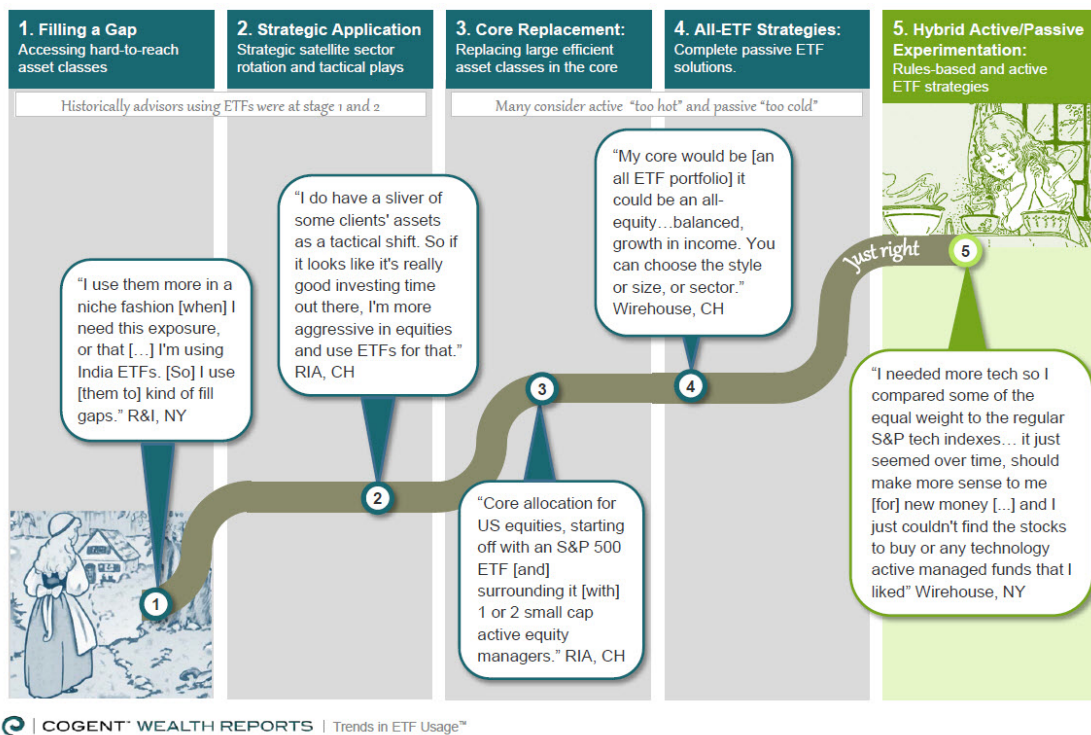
1. Filling a Gap
Accessing hard-to-reach asset classes

2. Strategic Application
Strategic satellite sector rotation and tactical plays

3. Core Replacement:
Replacing large efficient asset classes in the core

4. All-ETF Strategies:
Complete passive ETF solutions.

5. Hybrid Active/Passive Experimentation:
Rules-based and active ETF strategies

Historically advisors using ETFs were at stage 1 and 2

Many consider active "too hot" and passive "too cold"

"I use them more in a niche fashion [when] I need this exposure, or that […] I'm using India ETFs. [So] I use [them to] kind of fill gaps." R&I, NY

"I do have a sliver of some clients' assets as a tactical shift. So if it looks like it's really good investing time out there, I'm more aggressive in equities and use ETFs for that." RIA, CH

"Core allocation for US equities, starting off with an S&P 500 ETF [and] surrounding it [with] 1 or 2 small cap active equity managers." RIA, CH

"My core would be [an all ETF portfolio] it could be an all-equity…balanced, growth in income. You can choose the style or size, or sector." Wirehouse, CH

Just right

"I needed more tech so I compared some of the equal weight to the regular S&P tech indexes… it just seemed over time, should make more sense to me [for] new money [...] and I just couldn't find the stocks to buy or any technology active managed funds that I liked" Wirehouse, NY

1
2
3
4
5

COGENT WEALTH REPORTS | Trends in ETF Usage™